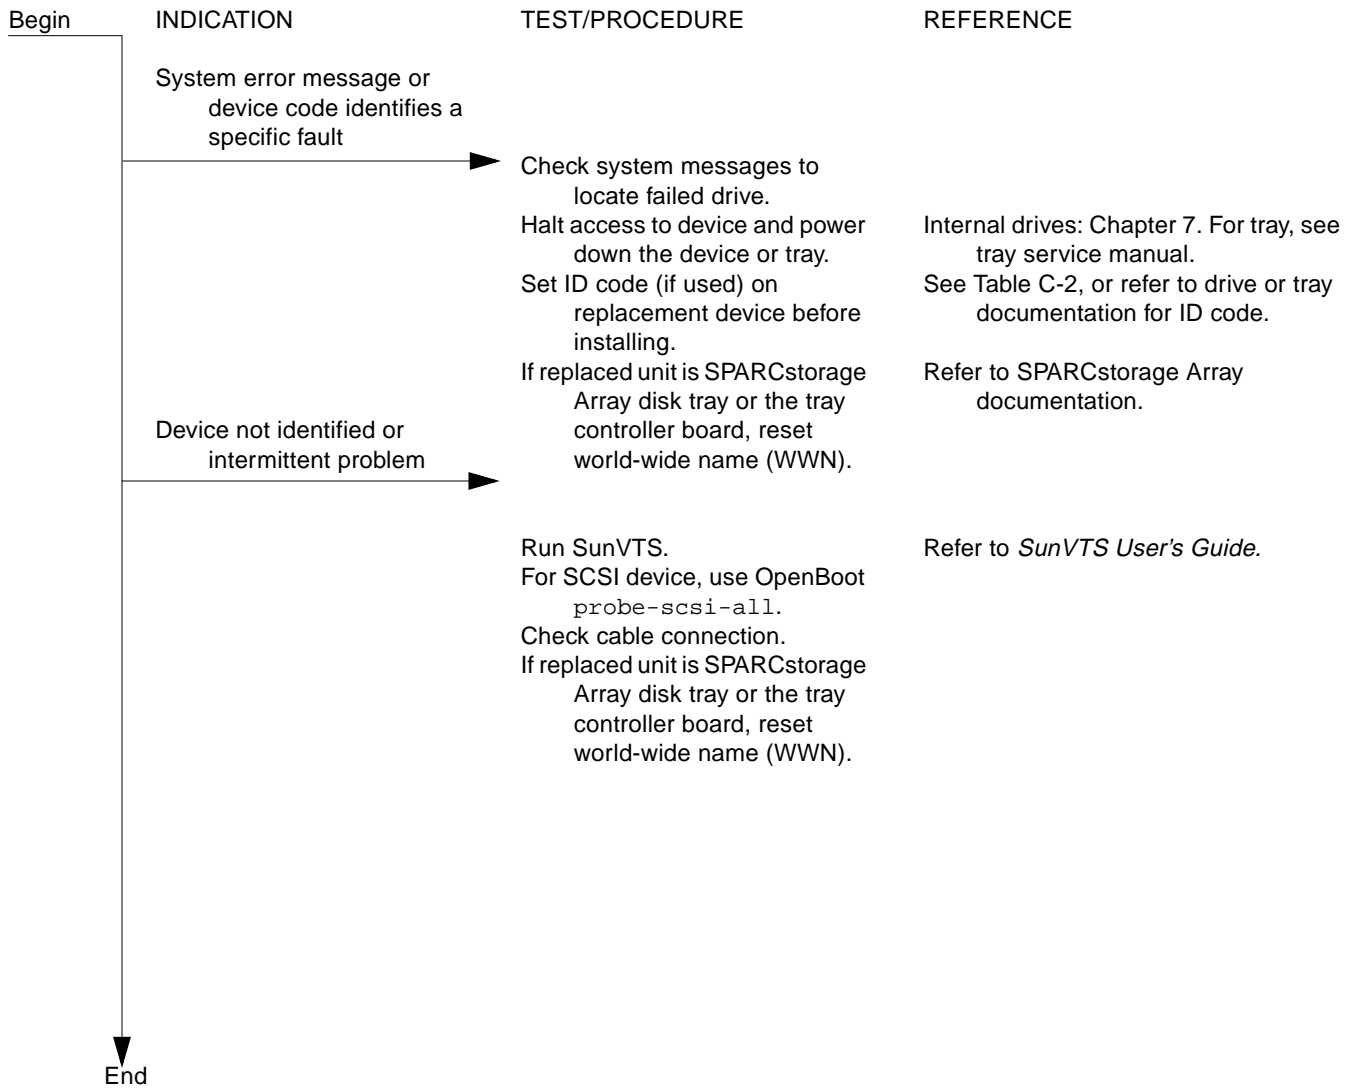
Begin

INDICATION

TEST/PROCEDURE

REFERENCE

System error message or device code identifies a specific fault

Check system messages to locate failed drive.

Halt access to device and power down the device or tray.

Internal drives: Chapter 7. For tray, see tray service manual.

Set ID code (if used) on replacement device before installing.

See Table C-2, or refer to drive or tray documentation for ID code.

If replaced unit is SPARCstorage Array disk tray or the tray controller board, reset world-wide name (WWN).

Refer to SPARCstorage Array documentation.

Device not identified or intermittent problem

Run SunVTS.

Refer to SunVTS User's Guide.

For SCSI device, use OpenBoot probe-scsi-all.

Check cable connection.

If replaced unit is SPARCstorage Array disk tray or the tray controller board, reset world-wide name (WWN).

End